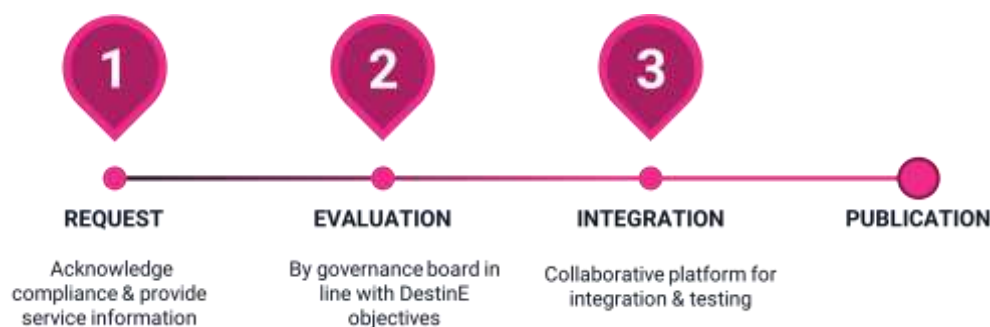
1

2

3

REQUEST

Acknowledge compliance & provide service information

EVALUATION

By governance board in line with DestinE objectives

INTEGRATION

Collaborative platform for integration & testing

PUBLICATION